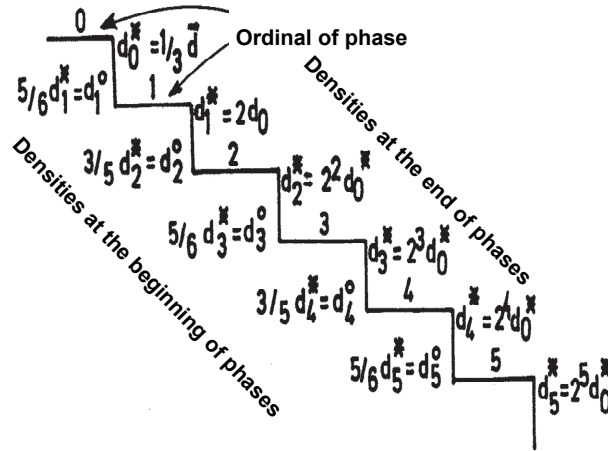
0
$d_0^* = 1/_3 \bar{d}$
Ordinal of phase
$5/6 d_1^* = d_1^\circ$
1
$d_1^* = 2d_0$
Densities at the end of phases
Densities at the beginning of phases
$3/5 d_2^* = d_2^\circ$
2
$d_2^* = 2^2 d_0^*$
$5/6 d_3^* = d_3^\circ$
3
$d_3^* = 2^3 d_0^*$
$3/5 d_4^* = d_4^\circ$
4
$d_4^* = 2^4 d_0^*$
$5/6 d_5^* = d_5^\circ$
5
$d_5^* = 2^5 d_0^*$